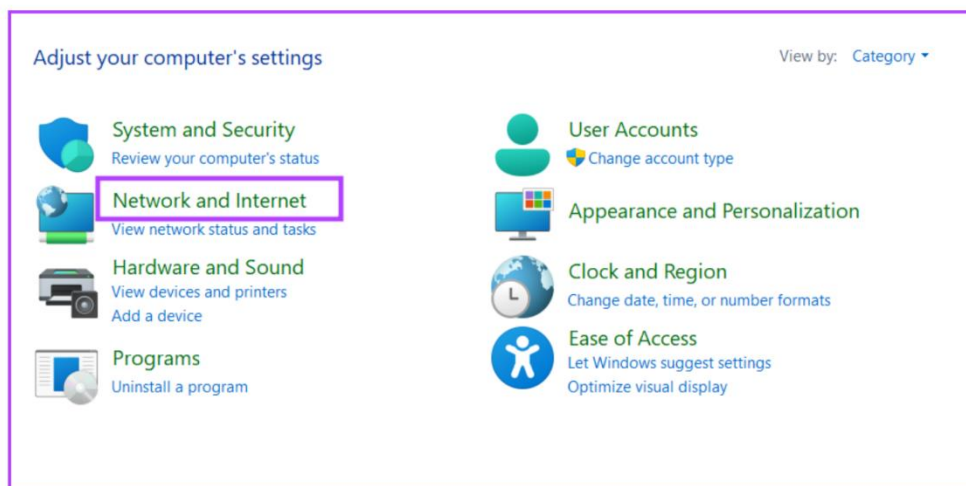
Adjust your computer's settings

View by: Category

System and Security
Review your computer's status

Network and Internet
View network status and tasks

Hardware and Sound
View devices and printers
Add a device

Programs
Uninstall a program

User Accounts
Change account type

Appearance and Personalization

Clock and Region
Change date, time, or number formats

Ease of Access
Let Windows suggest settings
Optimize visual display